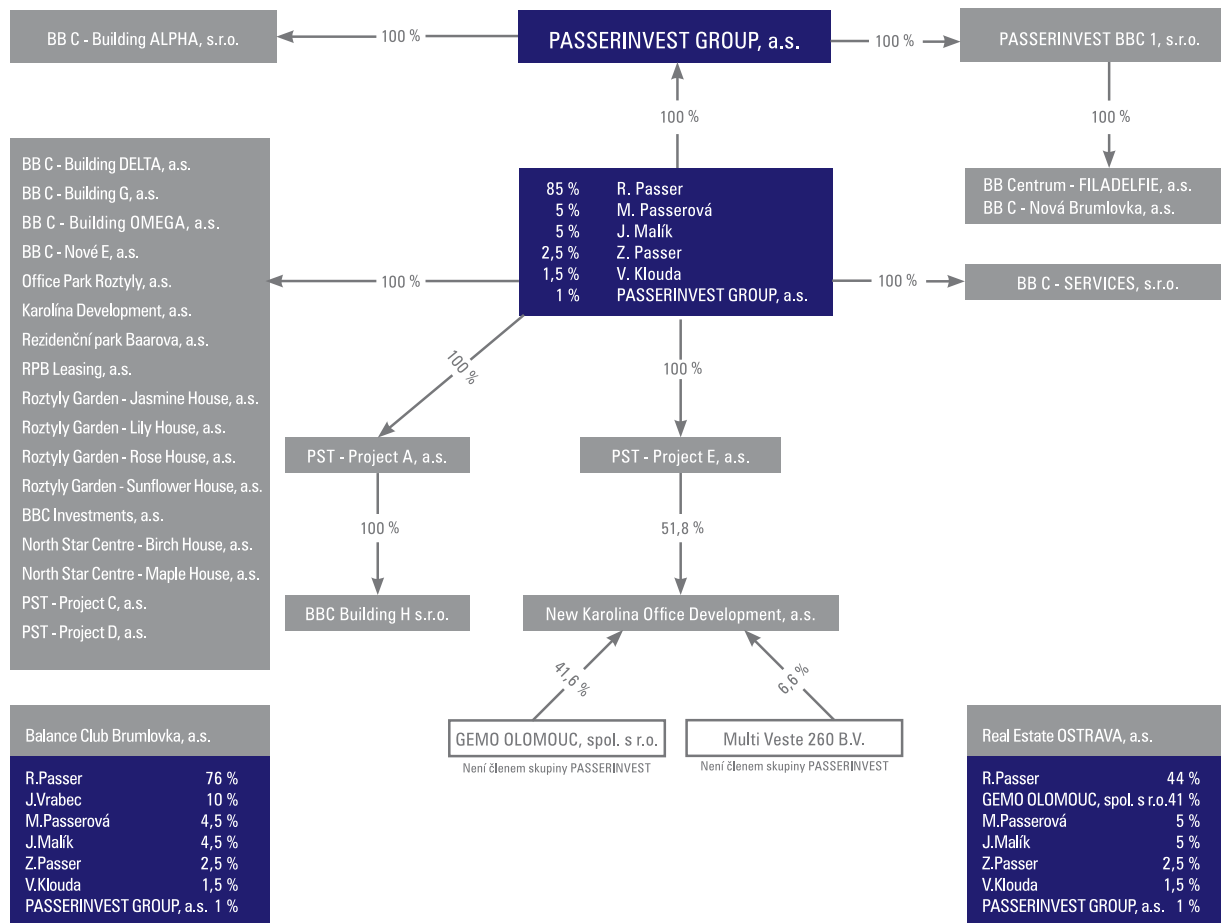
BB C - Building ALPHA, s.r.o.

100 %

PASSERINVEST GROUP, a.s.

100 %

PASSERINVEST BBC 1, s.r.o.

100 %

100 %

BB Centrum - FILADELFIE, a.s.
BB C - Nová Brumlovka, a.s.

BB C - Building DELTA, a.s.
BB C - Building G, a.s.
BB C - Building OMEGA, a.s.
BB C - Nové E, a.s.
Office Park Roztyly, a.s.
Karolína Development, a.s.
Rezidenční park Baarova, a.s.
RPB Leasing, a.s.
Roztyly Garden - Jasmine House, a.s.
Roztyly Garden - Lily House, a.s.
Roztyly Garden - Rose House, a.s.
Roztyly Garden - Sunflower House, a.s.
BBC Investments, a.s.
North Star Centre - Birch House, a.s.
North Star Centre - Maple House, a.s.
PST - Project C, a.s.
PST - Project D, a.s.

100 %

| 85 % | R. Passer |
|---|---|
| 5 % | M. Passerová |
| 5 % | J. Malík |
| 2,5 % | Z. Passer |
| 1,5 % | V. Klouda |
| 1 % | PASSERINVEST GROUP, a.s. |

100 %

BB C - SERVICES, s.r.o.

100 %

100 %

PST - Project A, a.s.

PST - Project E, a.s.

100 %

51,8 %

BBC Building H s.r.o.

New Karolina Office Development, a.s.

41,6 %

6,6 %

GEMO OLOMOUC, spol. s r.o.
Není členem skupiny PASSERINVEST

Multi Veste 260 B.V.
Není členem skupiny PASSERINVEST

Balance Club Brumlovka, a.s.

| R.Passer | 76 % |
|---|---|
| J.Vrabec | 10 % |
| M.Passerová | 4,5 % |
| J.Malík | 4,5 % |
| Z.Passer | 2,5 % |
| V.Klouda | 1,5 % |
| PASSERINVEST GROUP, a.s. | 1 % |

Real Estate OSTRAVA, a.s.

| R.Passer | 44 % |
|---|---|
| GEMO OLOMOUC, spol. s r.o. | 41 % |
| M.Passerová | 5 % |
| J.Malík | 5 % |
| Z.Passer | 2,5 % |
| V.Klouda | 1,5 % |
| PASSERINVEST GROUP, a.s. | 1 % |